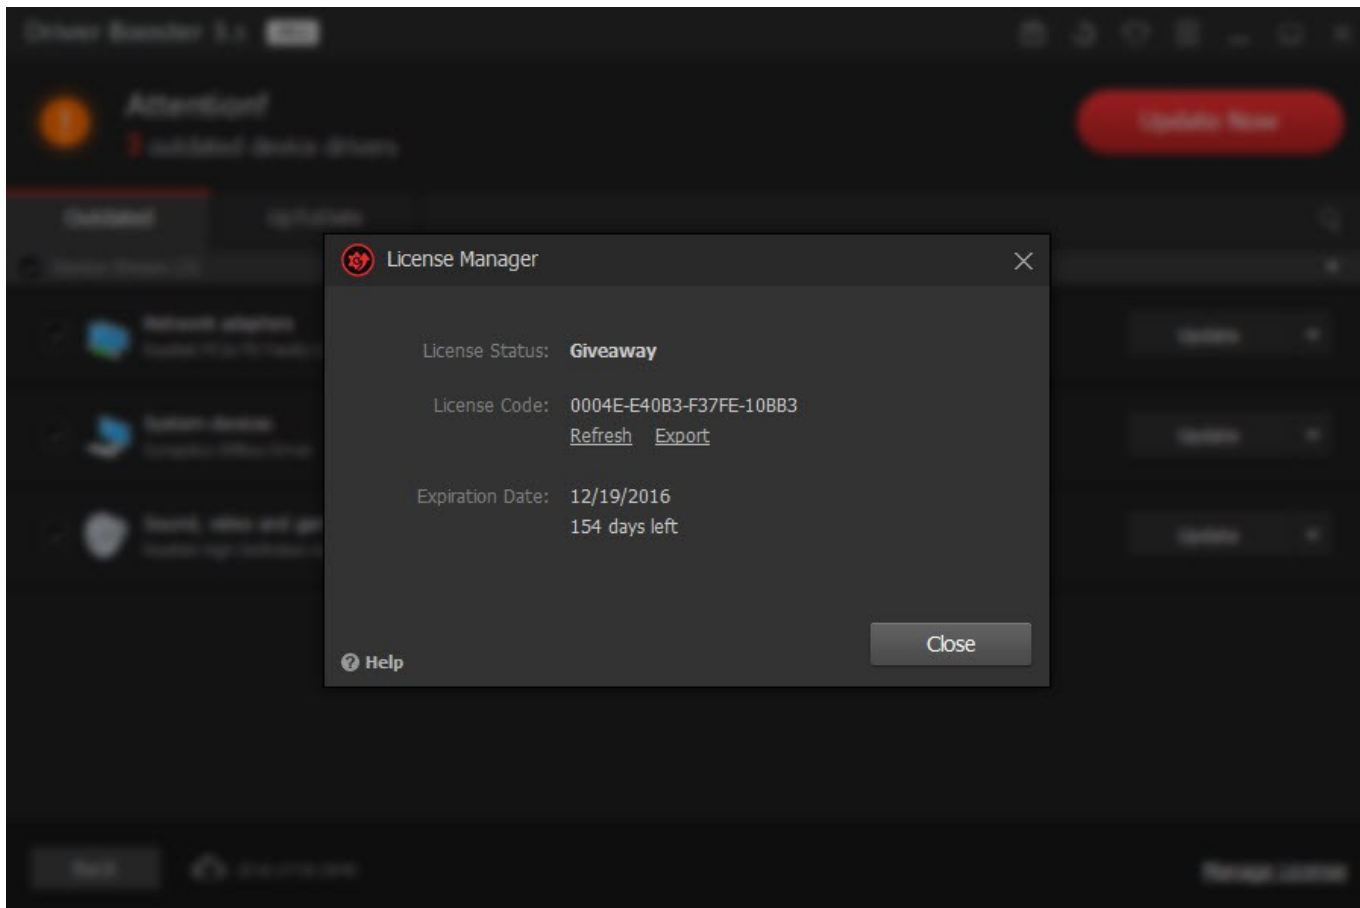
Driver Booster 3.x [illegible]

Attention!
3 outdated device drivers

Update Now

Outdated
Up to date

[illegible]

Network adapters
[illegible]

System devices
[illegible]

Sound, video and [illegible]
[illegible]

Update
Update
Update

License Manager

License Status: Giveaway

License Code: 0004E-E40B3-F37FE-10BB3
Refresh Export

Expiration Date: 12/19/2016
154 days left

Help

Close

Back
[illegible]

Manage License